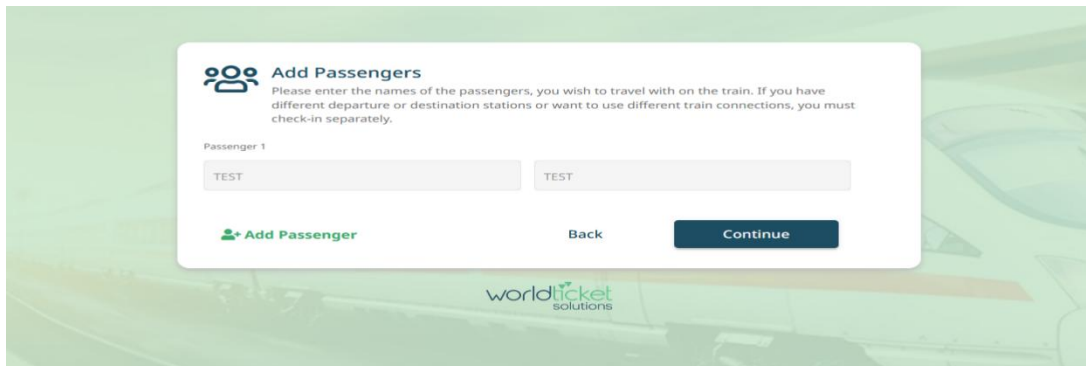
Add Passengers

Please enter the names of the passengers, you wish to travel with on the train. If you have different departure or destination stations or want to use different train connections, you must check-in separately.

Passenger 1

TEST

TEST

Add Passenger

Back

Continue

worldticket
solutions